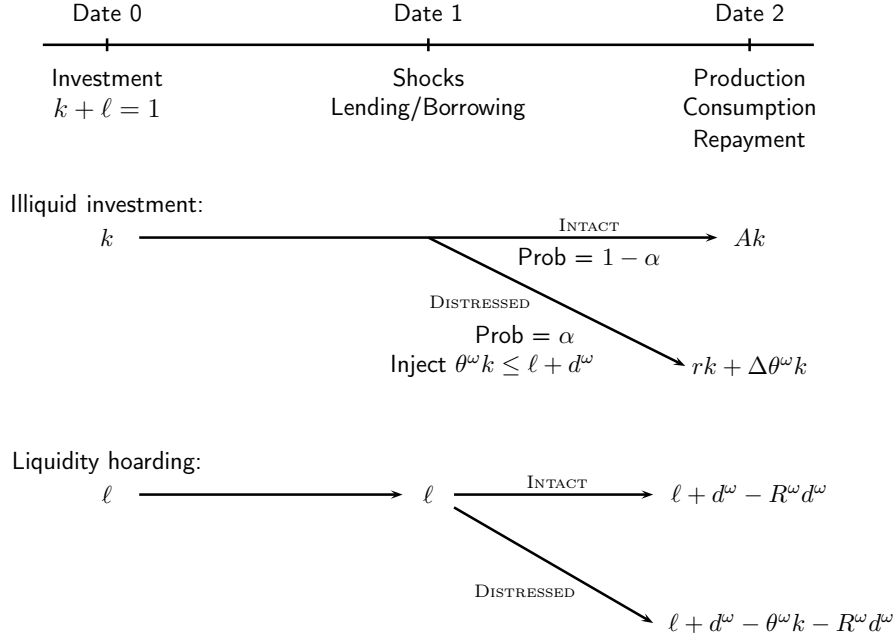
Date 0

Investment
$k + \ell = 1$

Date 1

Shocks
Lending/Borrowing

Date 2

Production
Consumption
Repayment

Illiquid investment:

$k$

Intact
Prob $= 1 - \alpha$

$Ak$

Distressed
Prob $= \alpha$
Inject $\theta^{\omega} k \leq \ell + d^{\omega}$

$rk + \Delta\theta^{\omega} k$

Liquidity hoarding:

$\ell$

$\ell$

Intact

$\ell + d^{\omega} - R^{\omega} d^{\omega}$

Distressed

$\ell + d^{\omega} - \theta^{\omega} k - R^{\omega} d^{\omega}$